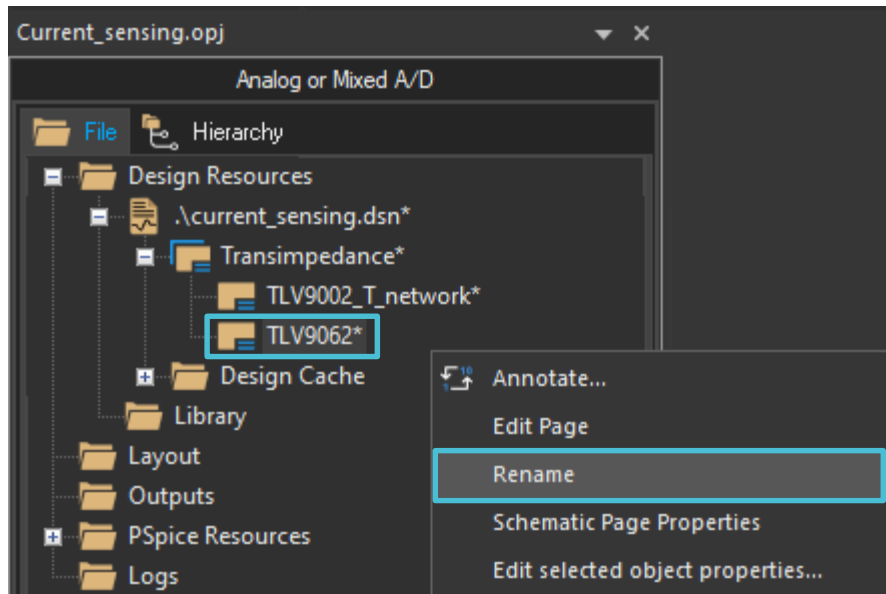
Current_sensing.opj

Analog or Mixed A/D

File
Hierarchy

Design Resources
.\current_sensing.dsn*
Transimpedance*
TLV9002_T_network*
TLV9062*
Design Cache
Library
Layout
Outputs
PSpice Resources
Logs

Annotate...
Edit Page
Rename
Schematic Page Properties
Edit selected object properties...